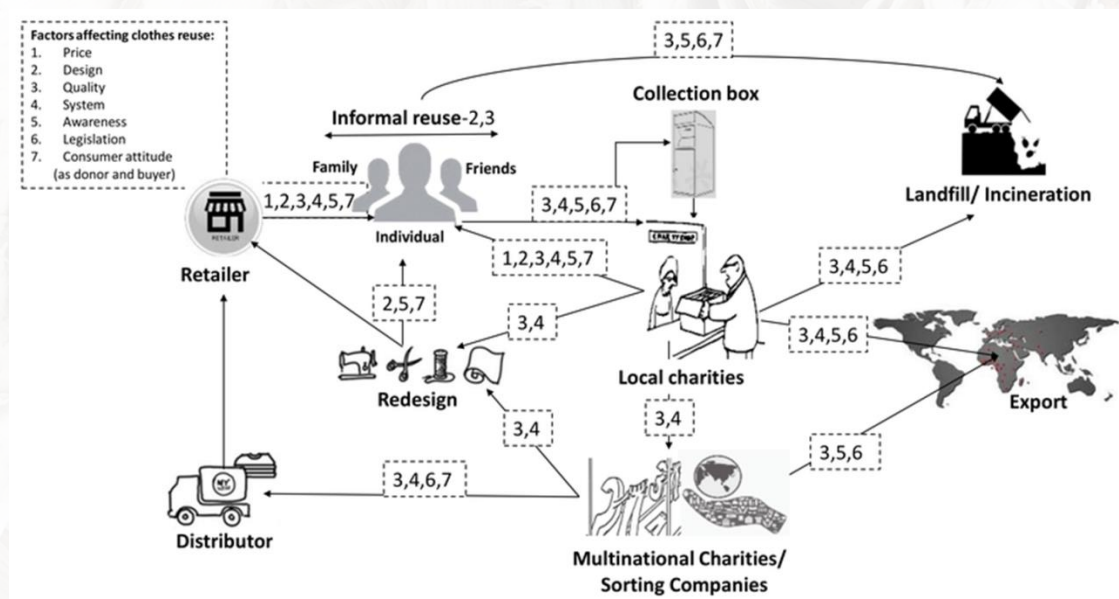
Factors affecting clothes reuse:
1. Price
2. Design
3. Quality
4. System
5. Awareness
6. Legislation
7. Consumer attitude (as donor and buyer)

3,5,6,7

Collection box

Informal reuse-2,3

Family

Friends

1,2,3,4,5,7

Individual

3,4,5,6,7

Landfill/ Incineration

RETAILER

Retailer

1,2,3,4,5,7

CHARITY SHOP

3,4,5,6

2,5,7

3,4

3,4,5,6

Redesign

Local charities

Export

3,4

3,4

3,5,6

3,4,6,7

Distributor

Multinational Charities/ Sorting Companies